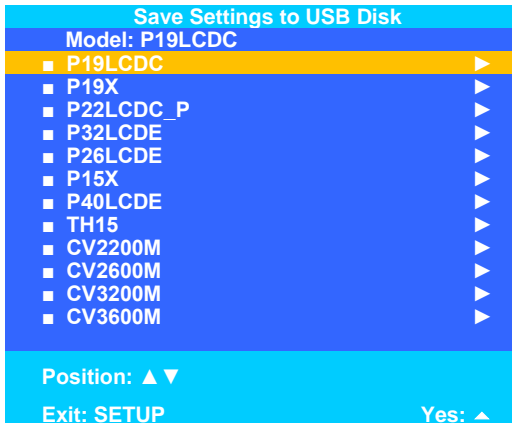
Save Settings to USB Disk
Model: P19LCDC
■ P19LCDC ►
■ P19X ►
■ P22LCDC_P ►
■ P32LCDE ►
■ P26LCDE ►
■ P15X ►
■ P40LCDE ►
■ TH15 ►
■ CV2200M ►
■ CV2600M ►
■ CV3200M ►
■ CV3600M ►

Position: ▲▼

Exit: SETUP Yes: ▲